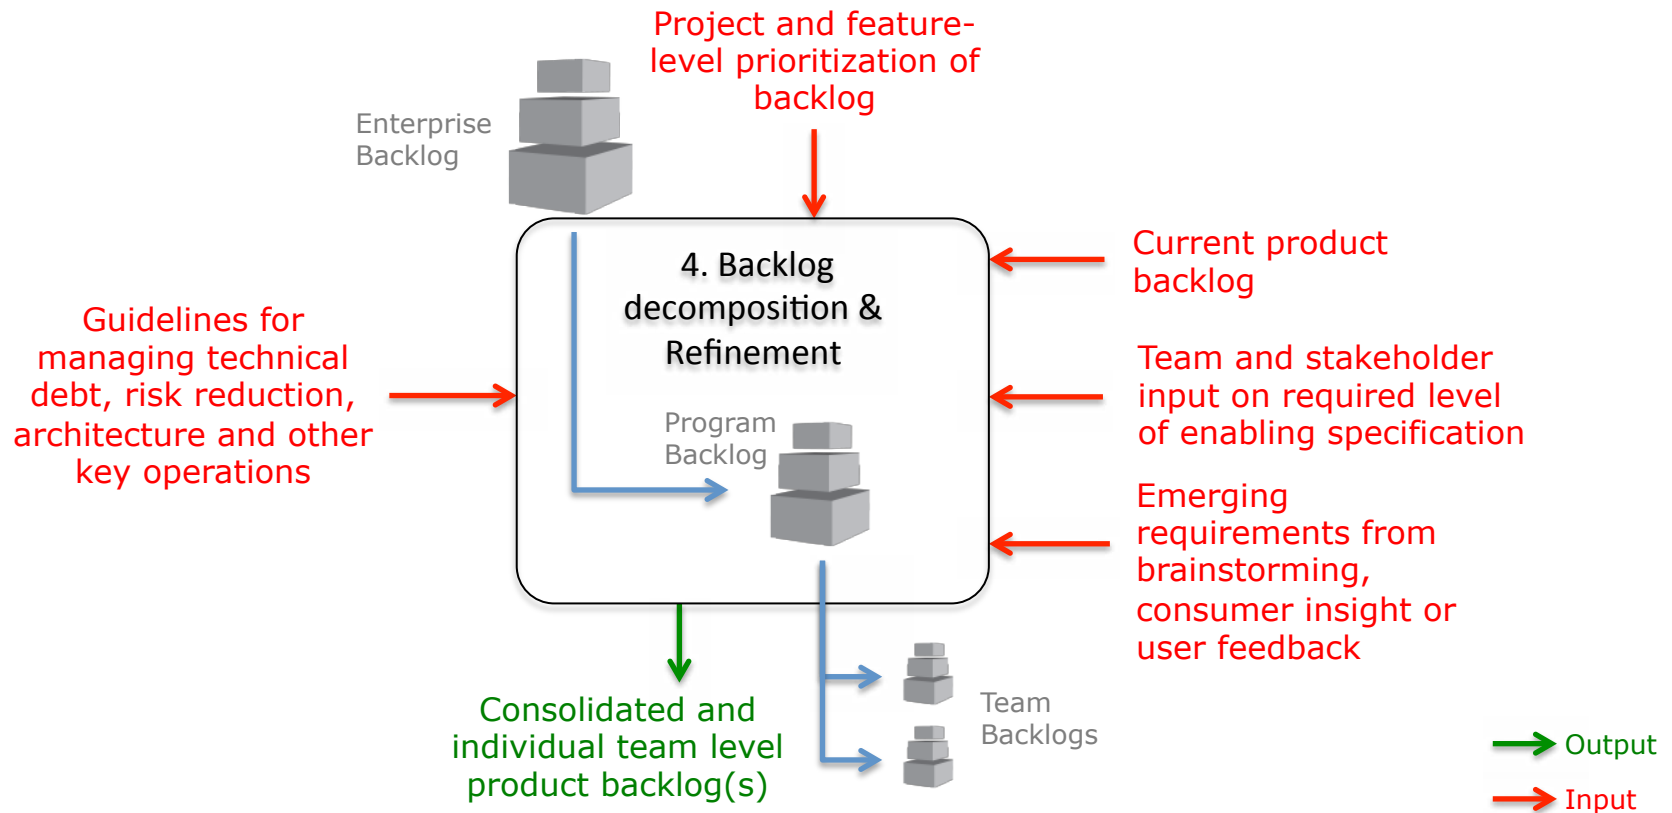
Project and feature-level prioritization of backlog

Enterprise Backlog

4. Backlog decomposition & Refinement

Program Backlog

Current product backlog

Guidelines for managing technical debt, risk reduction, architecture and other key operations

Team and stakeholder input on required level of enabling specification

Emerging requirements from brainstorming, consumer insight or user feedback

Consolidated and individual team level product backlog(s)

Team Backlogs

Output

Input